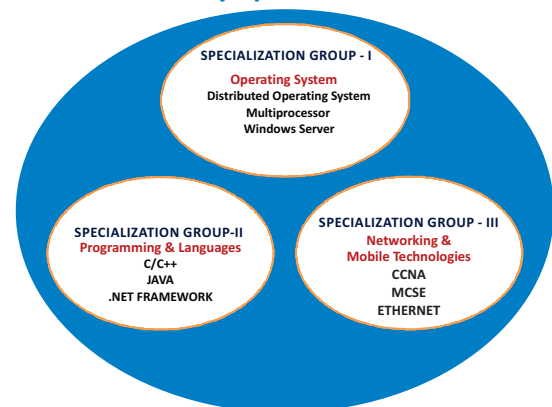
SPECIALIZATION GROUP - I
Operating System
Distributed Operating System
Multiprocessor
Windows Server

SPECIALIZATION GROUP-II
Programming & Languages
C/C++
JAVA
.NET FRAMEWORK

SPECIALIZATION GROUP - III
Networking & Mobile Technologies
CCNA
MCSE
ETHERNET